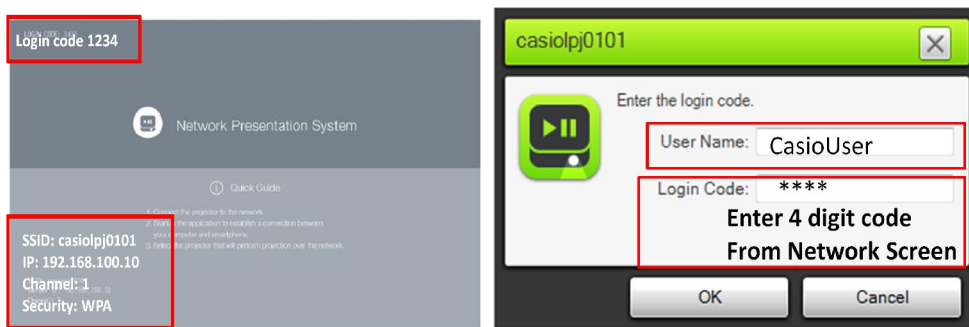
Login code 1234

Network Presentation System

Quick Guide

1. Connect the projector to the network.
2. Start the application to establish a connection between your computer and smartphone.
3. Select the projector that will perform projection over the network.

SSID: casiolpj0101
IP: 192.168.100.10
Channel: 1
Security: WPA

casiolpj0101

Enter the login code.

User Name: CasioUser

Login Code: ****

Enter 4 digit code
From Network Screen

OK

Cancel